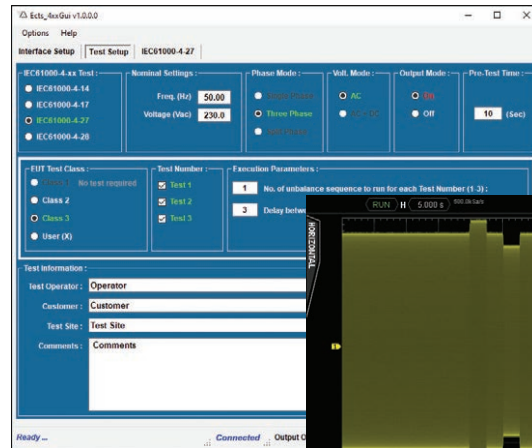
Ects_4xxGui v1.0.0.0

Options Help

Interface Setup | Test Setup | IEC61000-4-27

IEC61000-4-xx Test :
IEC61000-4-14
IEC61000-4-17
IEC61000-4-27
IEC61000-4-20

Nominal Settings :
Freq. (Hz) 50.00
Voltage (Vac) 230.0

Phase Mode :
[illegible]
Three Phase
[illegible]

Volt. Mode :
AC
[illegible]

Output Mode :
On
Off

Pre-Test Time :
10 (Sec)

EUT Test Class :
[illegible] No test required
Class 2
Class 3
User (X)

Test Number :
Test 1
Test 2
Test 3

Execution Parameters :
1 No. of unbalance sequence to run for each Test Number (1-3) :
3 Delay betw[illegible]

RUN H 5.000 s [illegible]

HORIZONTAL

Test Information :
Test Operator : Operator
Customer : Customer
Test Site : Test Site
Comments : Comments

Ready ...
Connected Output O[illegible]